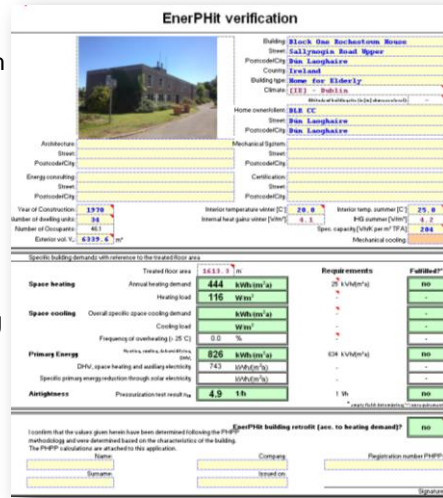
EnerPHit verification

Building: Block One Rochestown House
Street: Sallynoggin Road Upper
Postcode/City: Dún Laoghaire
Country: Ireland
Building type: Home for Elderly
Climate: [IE] - Dublin

Home owner/client: DLR CC
Street: Dún Laoghaire
Postcode/City: Dún Laoghaire

Architecture:
Street:
Postcode/City:

Mechanical System:
Street:
Postcode/City:

Energy consulting:
Street:
Postcode/City:

Certification:
Street:
Postcode/City:

Year of Construction: 1970
Number of dwelling units: 34
Number of Occupants: 40.1
Exterior vol. $V_e$: 6339.6 m³

Interior temperature winter [°C]: 20.0
Internal heat gains winter [W/m²]: 4.1
Interior temp. summer [°C]: 25.0
IHG summer [W/m²]: 4.2
Spec. capacity [Wh/K per m² TFA]: 204
Mechanical cooling:

Specific building demands with reference to the treated floor area

| | | | | Requirements | Fulfilled? |
|---|---|---|---|---|---|
| | Treated floor area | 1613.5 | m² | | |
| Space heating | Annual heating demand | 444 | kWh/(m²a) | 25 kWh/(m²a) | no |
| | Heating load | 116 | W/m² | | - |
| Space cooling | Overall specific space cooling demand | | kWh/(m²a) | | - |
| | Cooling load | | W/m² | | - |
| | Frequency of overheating (> 25 °C) | 0.0 | % | | - |
| Primary Energy | Heating, cooling, dehumidification, DHW, | 826 | kWh/(m²a) | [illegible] kWh/(m²a) | no |
| | DHW, space heating and auxiliary electricity | 743 | kWh/(m²a) | | |
| | Specific primary energy reduction through solar electricity | | kWh/(m²a) | | |
| Airtightness | Pressurization test result $n_{50}$ | 4.9 | 1/h | 1 1/h | no |

I confirm that the values given herein have been determined following the PHPP methodology and were determined based on the characteristics of the building. The PHPP calculations are attached to this application.

EnerPHit building retrofit (acc. to heating demand)? no

Name: Company: Registration number PHPP:
Surname: Issued on: Signature: